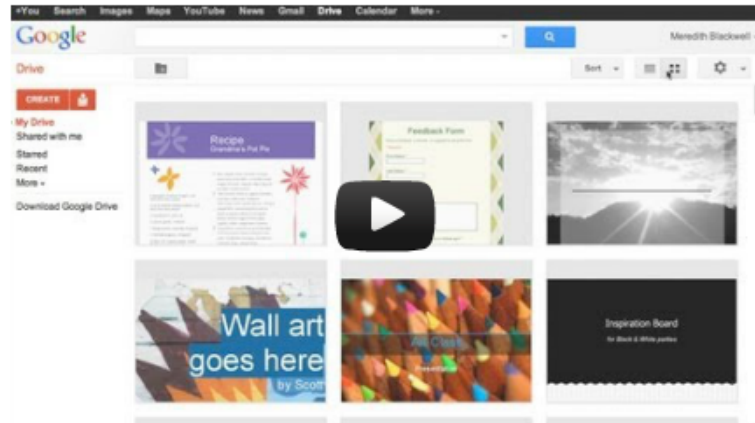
+You Search Images Maps YouTube News Gmail Drive Calendar More -

Google

Meredith Blackwell

Drive

Sort

CREATE

My Drive
Shared with me
Starred
Recent
More -

Download Google Drive

Recipe
Grandma's Pot Pie

Feedback Form

Wall art goes here
by Scott

Art Class
Presentation

Inspiration Board
for Black & White parties